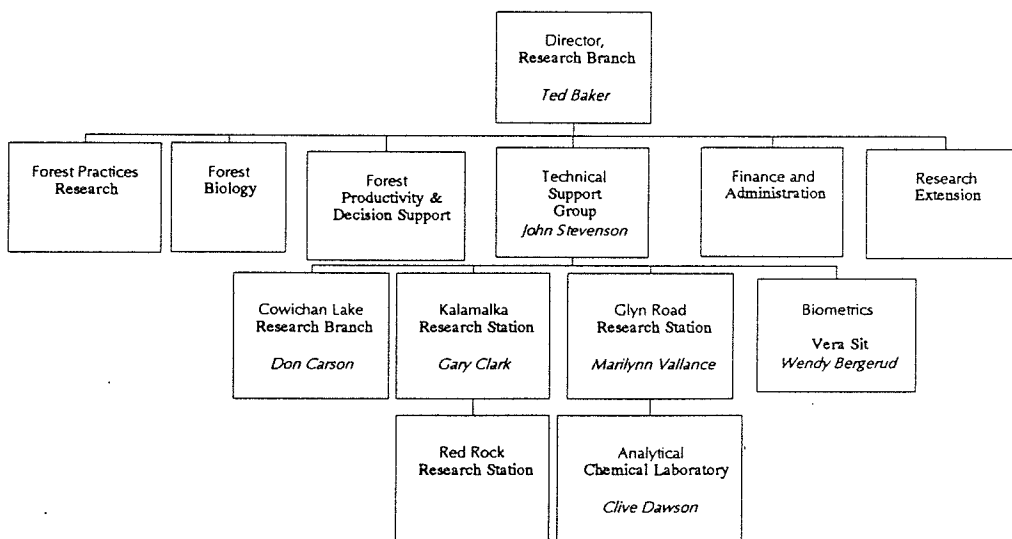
Director, Research Branch

Ted Baker

Forest Practices Research

Forest Biology

Forest Productivity & Decision Support

Technical Support Group
John Stevenson

Finance and Administration

Research Extension

Cowichan Lake Research Branch

Don Carson

Kalamalka Research Station

Gary Clark

Glyn Road Research Station

Marilynn Vallance

Biometrics

Vera Sit
Wendy Bergerud

Red Rock Research Station

Analytical Chemical Laboratory

Clive Dawson